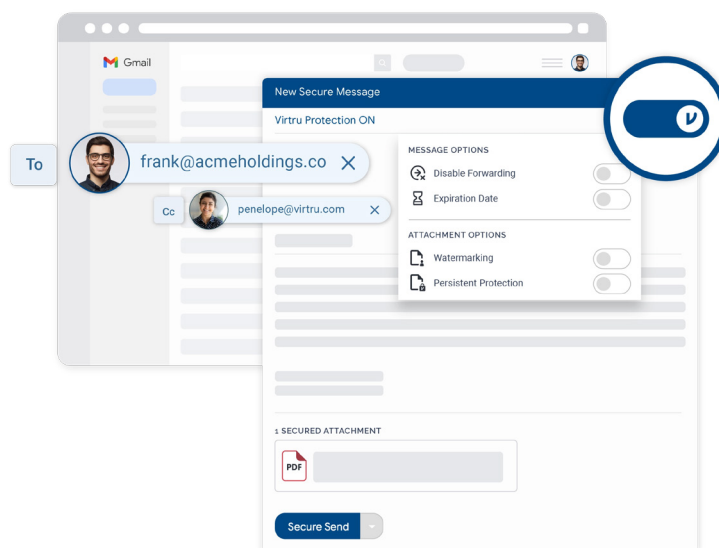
Gmail

New Secure Message

Virtru Protection ON

To frank@acmeholdings.co

Cc penelope@virtru.com

MESSAGE OPTIONS

Disable Forwarding

Expiration Date

ATTACHMENT OPTIONS

Watermarking

Persistent Protection

1 SECURED ATTACHMENT

PDF

Secure Send